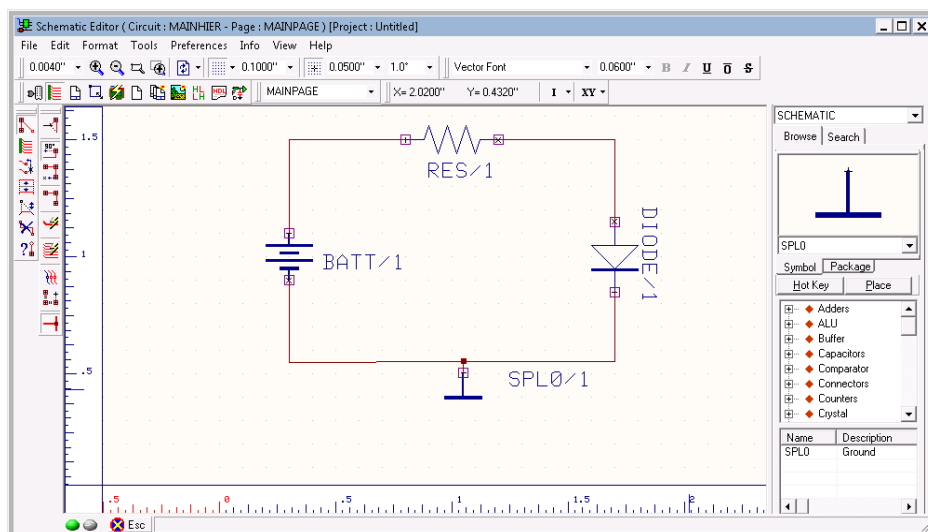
Schematic Editor ( Circuit : MAINHIER - Page : MAINPAGE ) [Project : Untitled]

File Edit Format Tools Preferences Info View Help

0.0040" 0.1000" 0.0500" 1.0° Vector Font 0.0600" B I U O S

MAINPAGE X= 2.0200" Y= 0.4320" I XY

1.5

1

.5

RES/1

BATT/1

DIODE/1

SPL0/1

.5 0 .5 1 1.5 2

SCHEMATIC

Browse Search

SPL0

Symbol Package

Hot Key Place

Adders
ALU
Buffer
Capacitors
Comparator
Connectors
Counters
Crystal

| Name | Description |
|---|---|
| SPL0 | Ground |

Esc